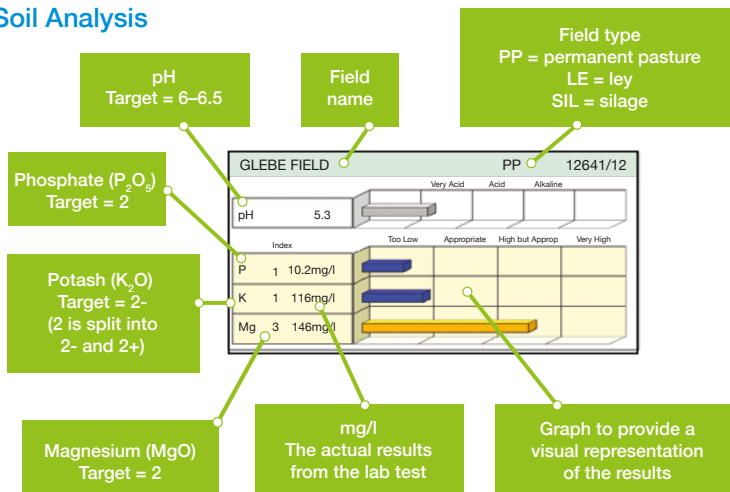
Soil Analysis

pH
Target = 6–6.5

Field name

Field type
PP = permanent pasture
LE = ley
SIL = silage

Phosphate ($P_2O_5$)
Target = 2

Potash ($K_2O$)
Target = 2-
(2 is split into 2- and 2+)

GLEBE FIELD PP 12641/12

| | | Very Acid | Acid | Alkaline |
|---|---|---|---|---|
| pH | 5.3 | | | |

| | Index | | Too Low | Appropriate | High but Approp | Very High |
|---|---|---|---|---|---|---|
| P | 1 | 10.2mg/l | | | | |
| K | 1 | 116mg/l | | | | |
| Mg | 3 | 146mg/l | | | | |

Magnesium (MgO)
Target = 2

mg/l
The actual results from the lab test

Graph to provide a visual representation of the results